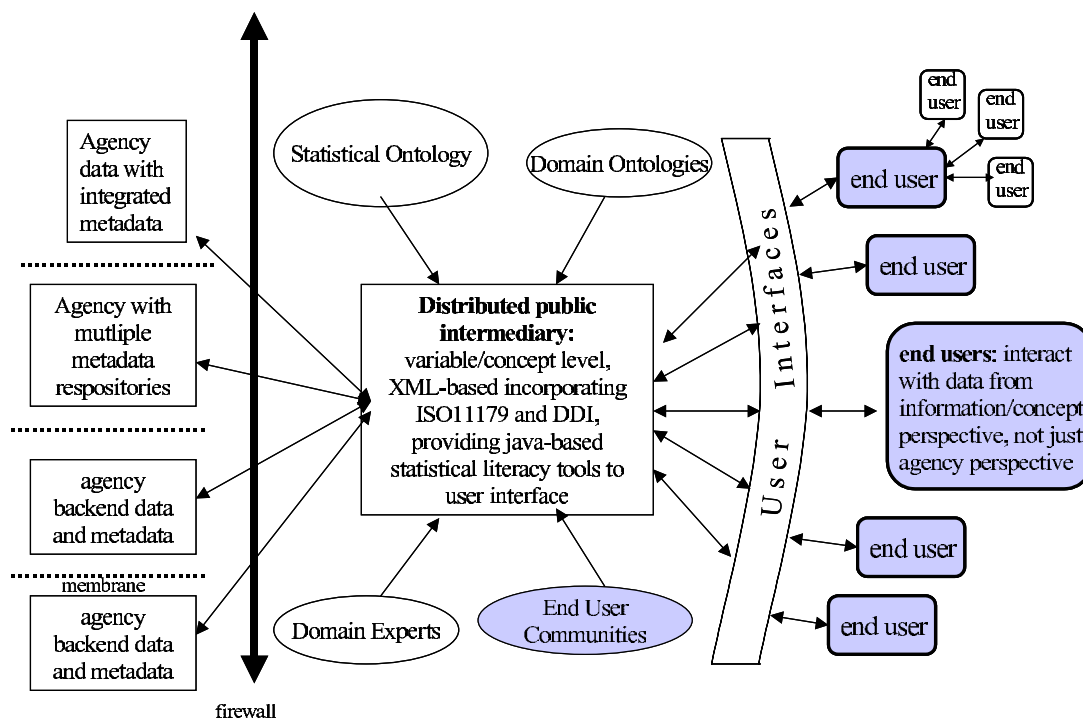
end user

end user

end user

Agency data with integrated metadata

Statistical Ontology

Domain Ontologies

end user

end user

Agency with mutliple metadata respositories

Distributed public intermediary: variable/concept level, XML-based incorporating ISO11179 and DDI, providing java-based statistical literacy tools to user interface

User Interfaces

end users: interact with data from information/concept perspective, not just agency perspective

agency backend data and metadata

end user

membrane

agency backend data and metadata

Domain Experts

End User Communities

end user

firewall